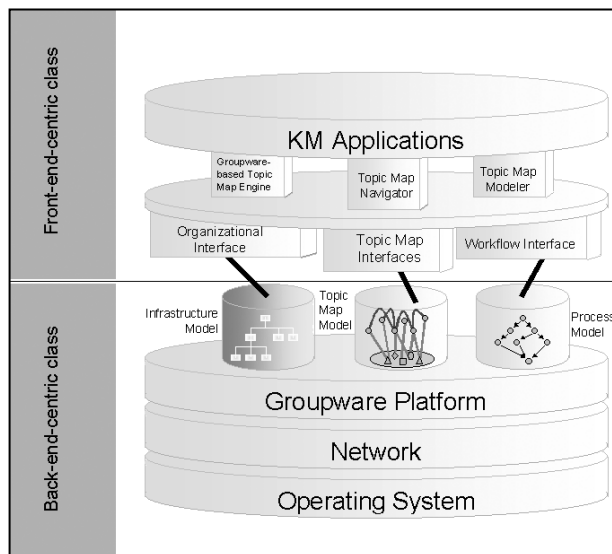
Front-end-centric class

KM Applications

Groupware-based Topic Map Engine

Topic Map Navigator

Topic Map Modeler

Organizational Interface

Topic Map Interfaces

Workflow Interface

Back-end-centric class

Infrastructure Model

Topic Map Model

Process Model

Groupware Platform

Network

Operating System